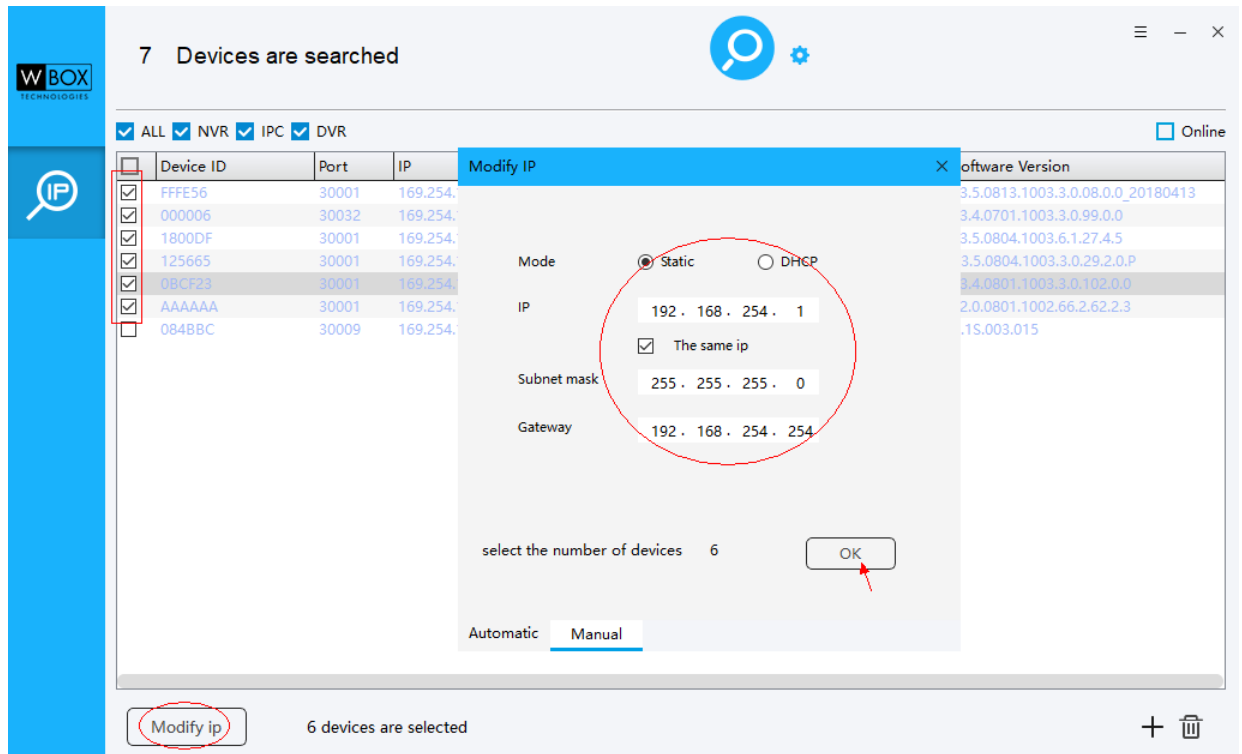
W BOX
TECHNOLOGIES

IP

7 Devices are searched

ALL NVR IPC DVR

Online

| | Device ID | Port | IP | oftware Version |
|---|---|---|---|---|
| ☑ | FFFE56 | 30001 | 169.254. | 3.5.0813.1003.3.0.08.0.0_20180413 |
| ☑ | 000006 | 30032 | 169.254. | 3.4.0701.1003.3.0.99.0.0 |
| ☑ | 1800DF | 30001 | 169.254. | 3.5.0804.1003.6.1.27.4.5 |
| ☑ | 125665 | 30001 | 169.254. | 3.5.0804.1003.3.0.29.2.0.P |
| ☑ | 0BCF23 | 30001 | 169.254. | 3.4.0801.1003.3.0.102.0.0 |
| ☑ | AAAAAA | 30001 | 169.254. | 2.0.0801.1002.66.2.62.2.3 |
| ☐ | 084BBC | 30009 | 169.254. | .1S.003.015 |

Modify IP

Mode Static DHCP

IP 192 . 168 . 254 . 1

The same ip

Subnet mask 255 . 255 . 255 . 0

Gateway 192 . 168 . 254 . 254

select the number of devices 6

OK

Automatic Manual

Modify ip

6 devices are selected